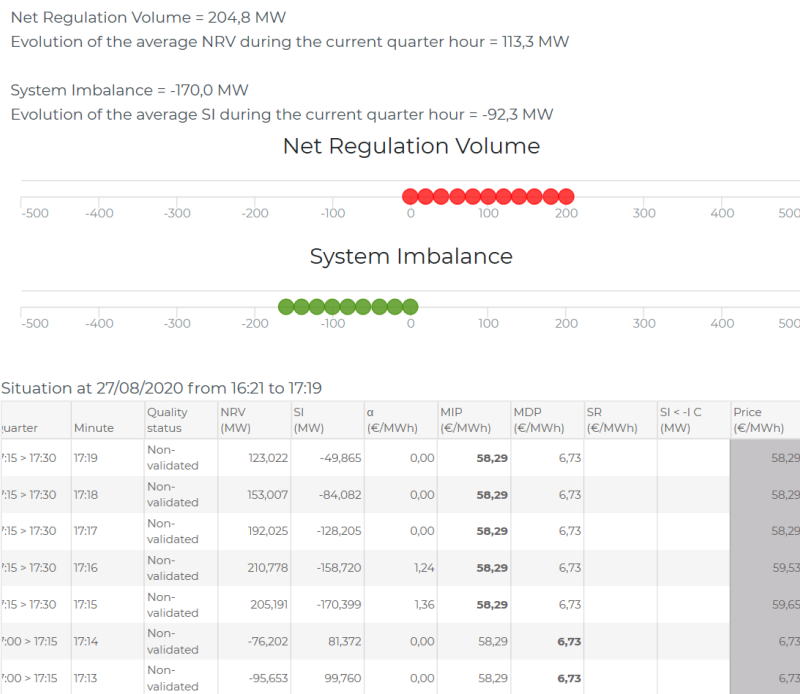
Net Regulation Volume = 204,8 MW
Evolution of the average NRV during the current quarter hour = 113,3 MW

System Imbalance = -170,0 MW
Evolution of the average SI during the current quarter hour = -92,3 MW

Net Regulation Volume

-500 -400 -300 -200 -100 0 100 200 300 400 500

System Imbalance

-500 -400 -300 -200 -100 0 100 200 300 400 500

Situation at 27/08/2020 from 16:21 to 17:19

| uarter | Minute | Quality status | NRV (MW) | SI (MW) | α (€/MWh) | MIP (€/MWh) | MDP (€/MWh) | SR (€/MWh) | SI < -I C (MW) | Price (€/MWh) |
|---|---|---|---|---|---|---|---|---|---|---|
| ':15 > 17:30 | 17:19 | Non-validated | 123,022 | -49,865 | 0,00 | 58,29 | 6,73 | | | 58,29 |
| ':15 > 17:30 | 17:18 | Non-validated | 153,007 | -84,082 | 0,00 | 58,29 | 6,73 | | | 58,29 |
| ':15 > 17:30 | 17:17 | Non-validated | 192,025 | -128,205 | 0,00 | 58,29 | 6,73 | | | 58,29 |
| ':15 > 17:30 | 17:16 | Non-validated | 210,778 | -158,720 | 1,24 | 58,29 | 6,73 | | | 59,53 |
| ':15 > 17:30 | 17:15 | Non-validated | 205,191 | -170,399 | 1,36 | 58,29 | 6,73 | | | 59,65 |
| ':00 > 17:15 | 17:14 | Non-validated | -76,202 | 81,372 | 0,00 | 58,29 | 6,73 | | | 6,73 |
| ':00 > 17:15 | 17:13 | Non-validated | -95,653 | 99,760 | 0,00 | 58,29 | 6,73 | | | 6,73 |